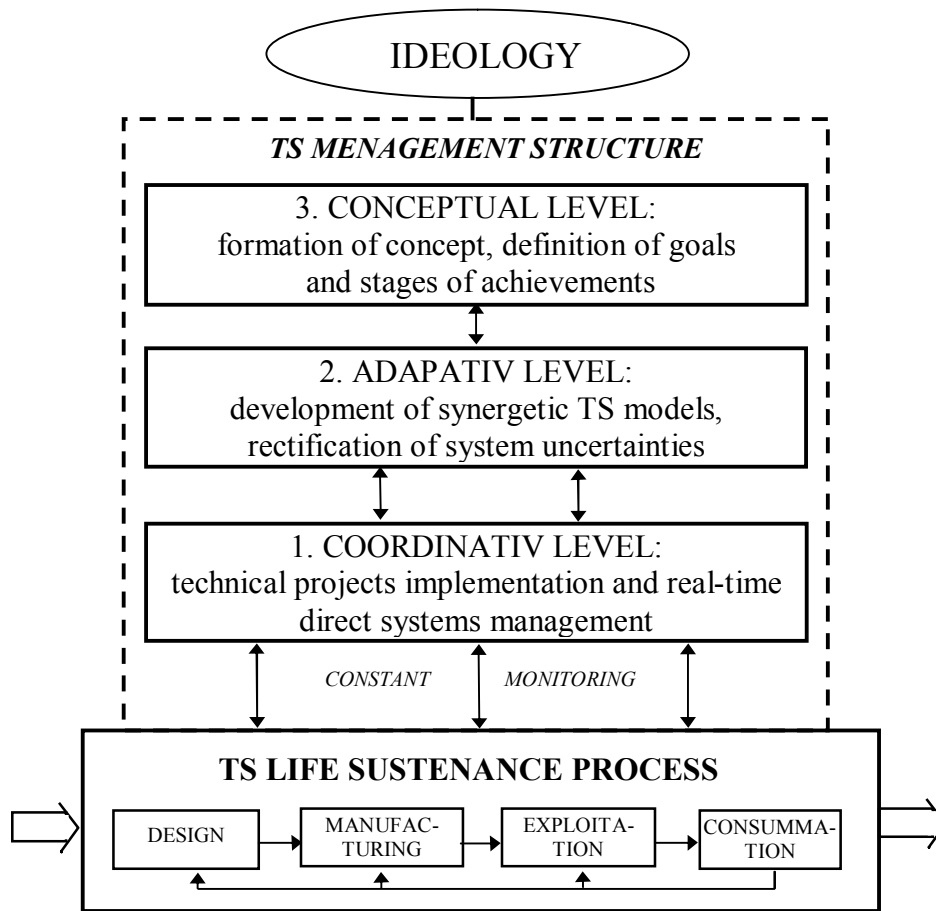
IDEOLOGY

TS MENAGEMENT STRUCTURE

3. CONCEPTUAL LEVEL:
formation of concept, definition of goals and stages of achievements

2. ADAPATIV LEVEL:
development of synergetic TS models, rectification of system uncertainties

1. COORDINATIV LEVEL:
technical projects implementation and real-time direct systems management

CONSTANT MONITORING

TS LIFE SUSTENANCE PROCESS

DESIGN

MANUFACTURING

EXPLOITATION

CONSUMMATION